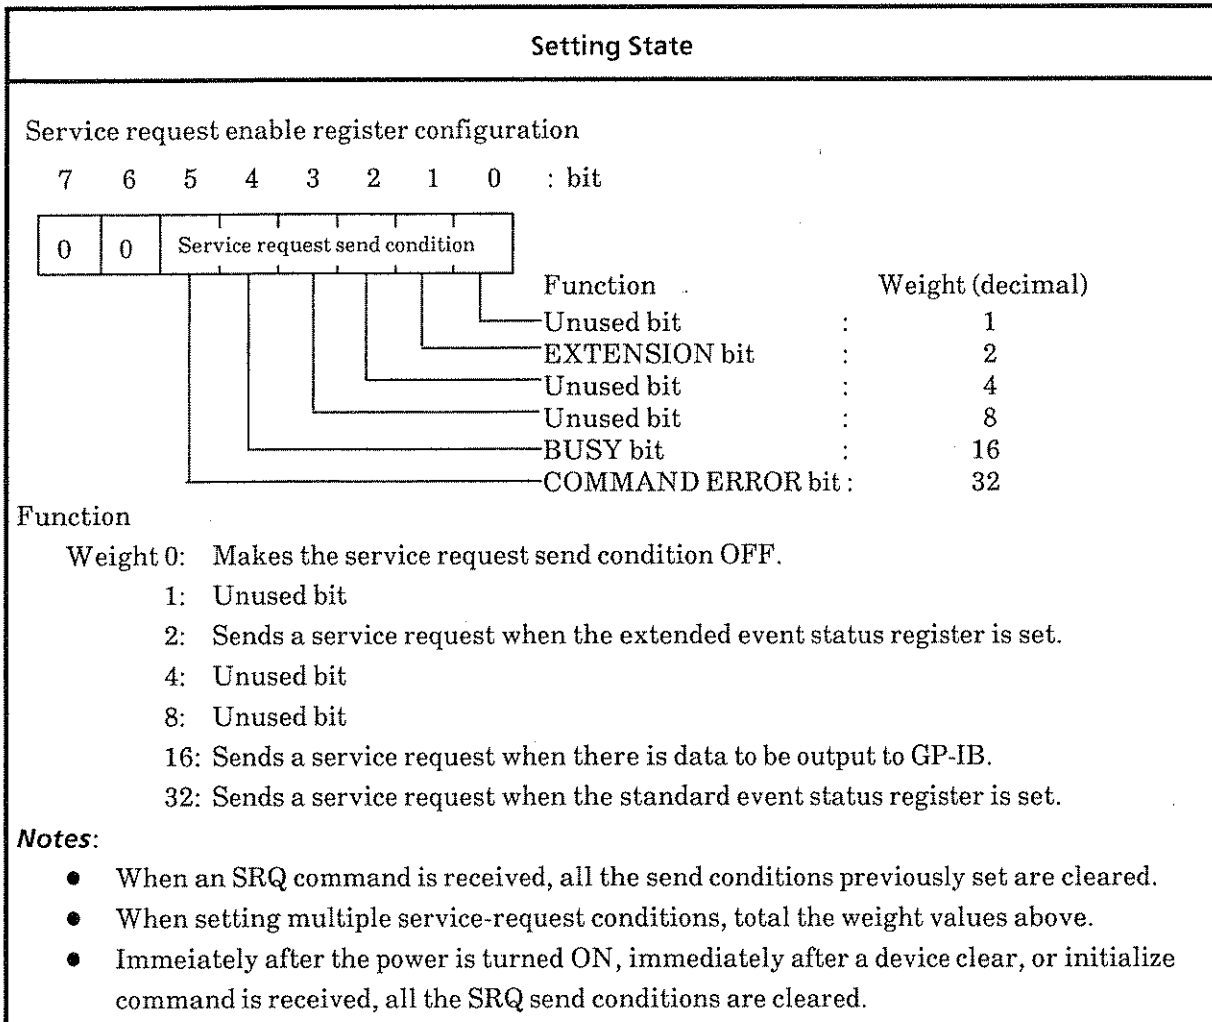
Setting State

Service request enable register configuration

7 6 5 4 3 2 1 0 : bit

0 | 0 | Service request send condition

| Function | | Weight (decimal) |
|---|---|---|
| Unused bit | : | 1 |
| EXTENSION bit | : | 2 |
| Unused bit | : | 4 |
| Unused bit | : | 8 |
| BUSY bit | : | 16 |
| COMMAND ERROR bit | : | 32 |

Function

Weight 0: Makes the service request send condition OFF.

1: Unused bit

2: Sends a service request when the extended event status register is set.

4: Unused bit

8: Unused bit

16: Sends a service request when there is data to be output to GP-IB.

32: Sends a service request when the standard event status register is set.

Notes:

• When an SRQ command is received, all the send conditions previously set are cleared.

• When setting multiple service-request conditions, total the weight values above.

• Immeiately after the power is turned ON, immediately after a device clear, or initialize command is received, all the SRQ send conditions are cleared.